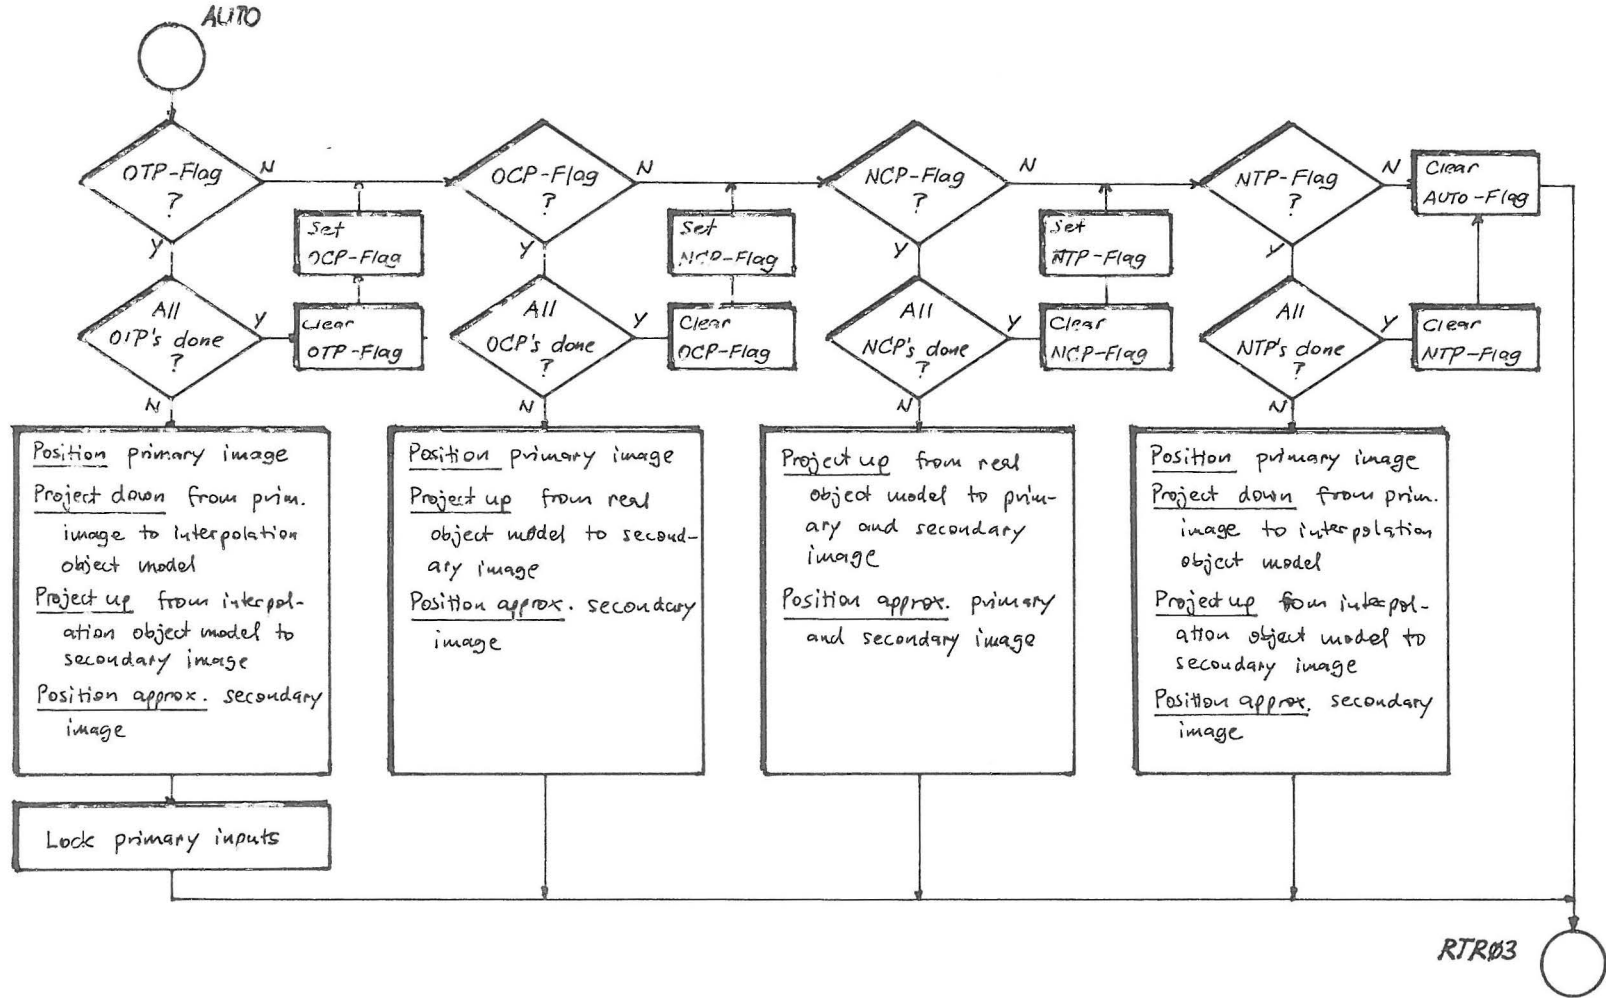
AUTO

OTP-Flag ?
N
Y
All OTP's done ?
Y
N
Set OCP-Flag
Clear OTP-Flag

Position primary image
Project down from prim. image to interpolation object model
Project up from interpolation object model to secondary image
Position approx. secondary image

Lock primary inputs

OCP-Flag ?
N
Y
All OCP's done ?
Y
N
Set NCP-Flag
Clear OCP-Flag

Position primary image
Project up from real object model to secondary image
Position approx. secondary image

NCP-Flag ?
N
Y
All NCP's done ?
Y
N
Set NTP-Flag
Clear NCP-Flag

Project up from real object model to primary and secondary image
Position approx. primary and secondary image

NTP-Flag ?
N
Y
All NTP's done ?
Y
N
Clear AUTO-Flag
Clear NTP-Flag

Position primary image
Project down from prim. image to interpolation object model
Project up from interpolation object model to secondary image
Position approx. secondary image

RTRØ3